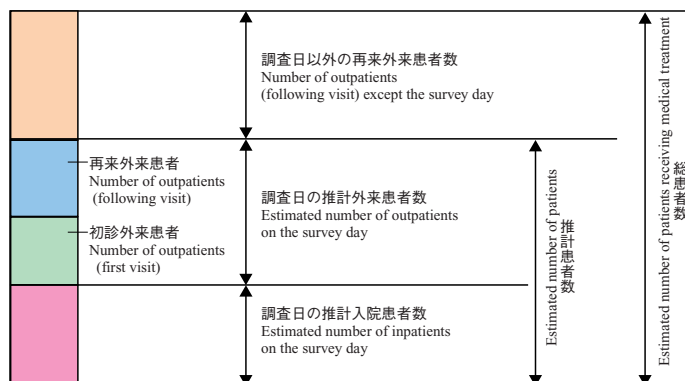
調査日以外の再来外来患者数
Number of outpatients (following visit) except the survey day

再来外来患者
Number of outpatients (following visit)

初診外来患者
Number of outpatients (first visit)

調査日の推計外来患者数
Estimated number of outpatients on the survey day

調査日の推計入院患者数
Estimated number of inpatients on the survey day

Estimated number of patients
推計患者数

Estimated number of patients receiving medical treatment
総患者数